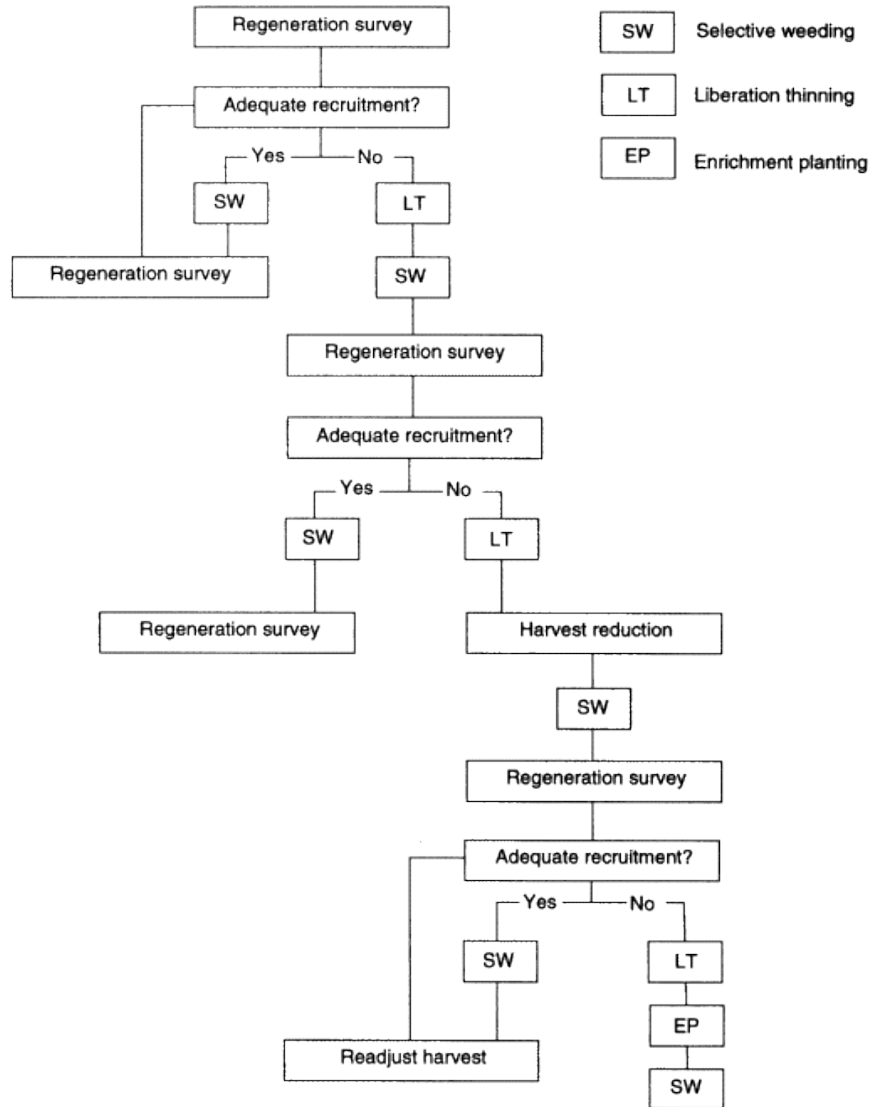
Regeneration survey

SW Selective weeding

LT Liberation thinning

EP Enrichment planting

Adequate recruitment?

Yes

No

SW

LT

Regeneration survey

SW

Regeneration survey

Adequate recruitment?

Yes

No

SW

LT

Regeneration survey

Harvest reduction

SW

Regeneration survey

Adequate recruitment?

Yes

No

SW

LT

EP

Readjust harvest

SW